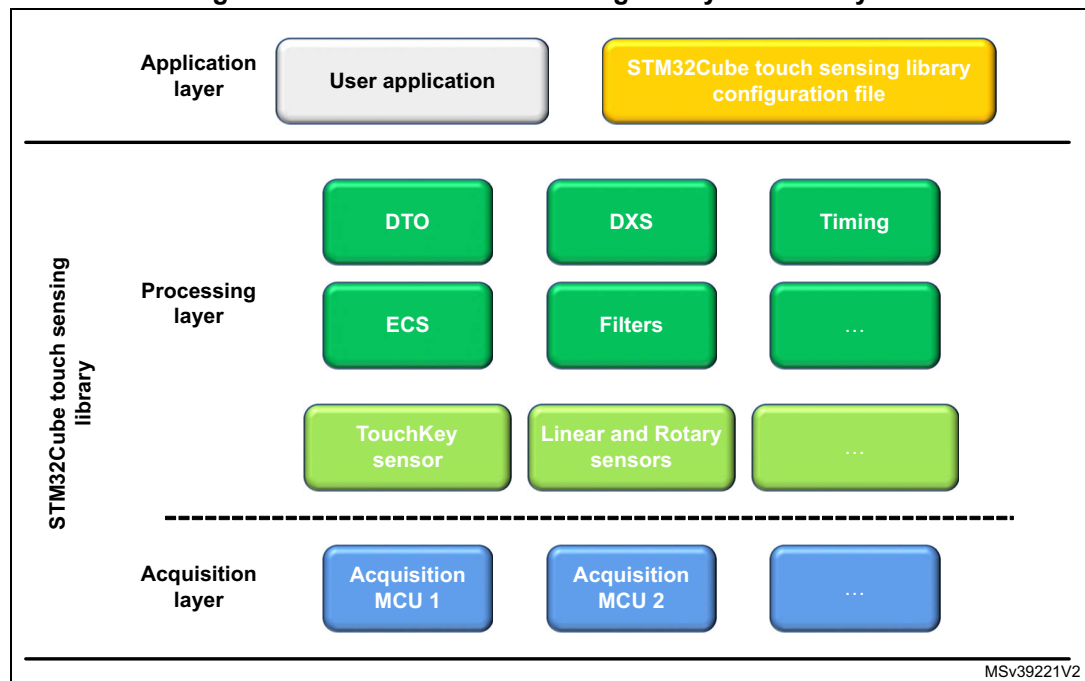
Application layer

User application

STM32Cube touch sensing library configuration file

STM32Cube touch sensing library

Processing layer

DTO

DXS

Timing

ECS

Filters

…

TouchKey sensor

Linear and Rotary sensors

…

Acquisition layer

Acquisition MCU 1

Acquisition MCU 2

…

MSv39221V2